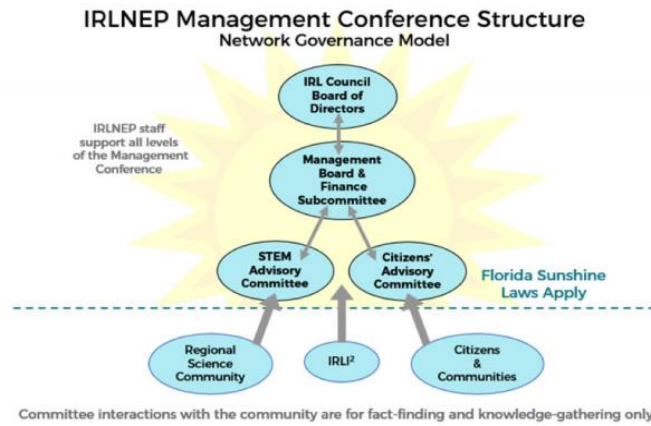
IRLNEP Management Conference Structure
Network Governance Model

IRL Council Board of Directors

IRLNEP staff support all levels of the Management Conference

Management Board & Finance Subcommittee

STEM Advisory Committee

Citizens' Advisory Committee

Florida Sunshine Laws Apply

Regional Science Community

IRLI$^2$

Citizens & Communities

Committee interactions with the community are for fact-finding and knowledge-gathering only